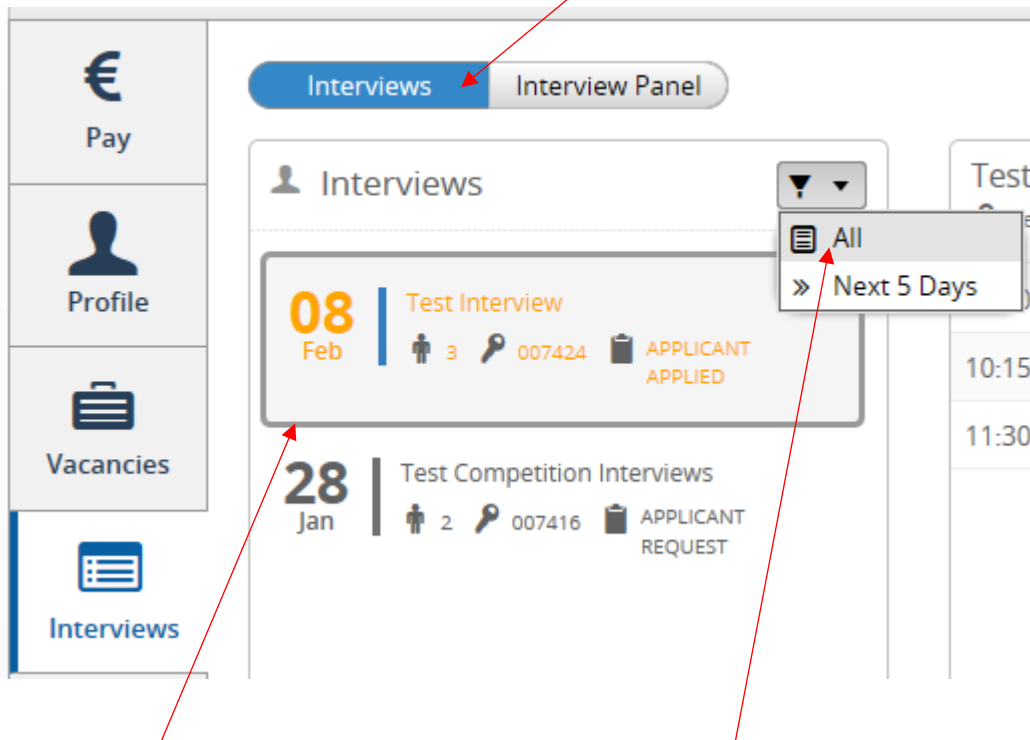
€
Pay

Profile

Vacancies

Interviews

Interviews | Interview Panel

Interviews

All
» Next 5 Days

08
Feb
Test Interview
3 007424 APPLICANT APPLIED

28
Jan
Test Competition Interviews
2 007416 APPLICANT REQUEST

Test

10:15

11:30